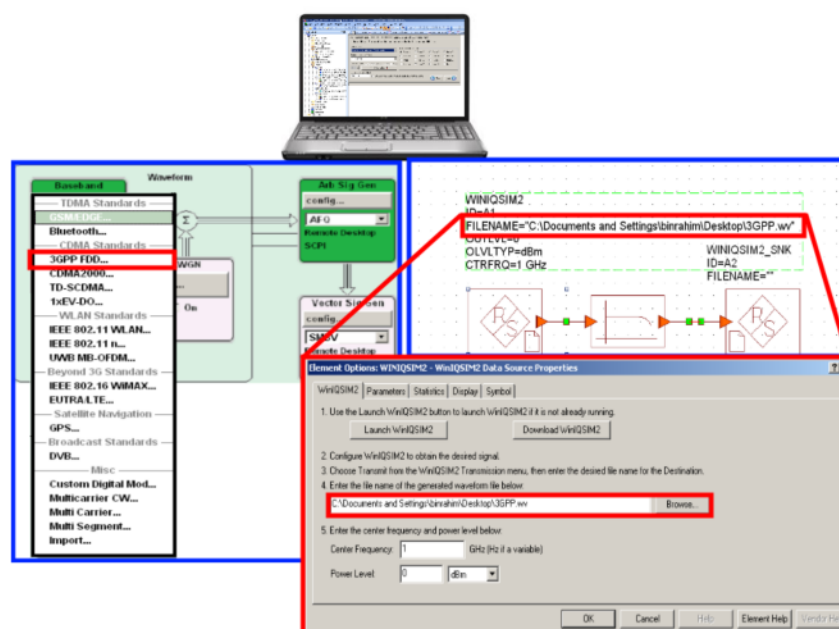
Waveform

Baseband

TDMA Standards
GSM/EDGE...
Bluetooth...
CDMA Standards
3GPP FDD...
CDMA2000...
TD-SCDMA...
1xEV-DO...
WLAN Standards
IEEE 802.11 WLAN...
IEEE 802.11 n...
UWB MB-OFDM...
Beyond 3G Standards
IEEE 802.16 WiMAX...
EUTRA/LTE...
Satellite Navigation
GPS...
Broadcast Standards
DVB...
Misc
Custom Digital Mod...
Multicarrier CW...
Multi Carrier...
Multi Segment...
Import...

Σ

AWGN

On

Arb Sig Gen
config...
AFG
Remote Desktop
SCPI

Vector Sig Gen
config...
SMBV
Remote Desktop

WINIQSIM2
ID=A1
FILENAME="C:\Documents and Settings\binrahim\Desktop\3GPP.wv"
OUTLEV=0
OLVLTYP=dBm
CTRFRQ=1 GHz

WINIQSIM2_SNK
ID=A2
FILENAME=""

Element Options: WINIQSIM2 - WinIQSIM2 Data Source Properties

WinIQSIM2 | Parameters | Statistics | Display | Symbol

1. Use the Launch WinIQSIM2 button to launch WinIQSIM2 if it is not already running.

Launch WinIQSIM2
Download WinIQSIM2

2. Configure WinIQSIM2 to obtain the desired signal.
3. Choose Transmit from the WinIQSIM2 Transmission menu, then enter the desired file name for the Destination.
4. Enter the file name of the generated waveform file below:

C:\Documents and Settings\binrahim\Desktop\3GPP.wv
Browse...

5. Enter the center frequency and power level below:

Center Frequency: 1 GHz (Hz if a variable)

Power Level: 0 dBm

OK
Cancel
Help
Element Help
Vendor Help